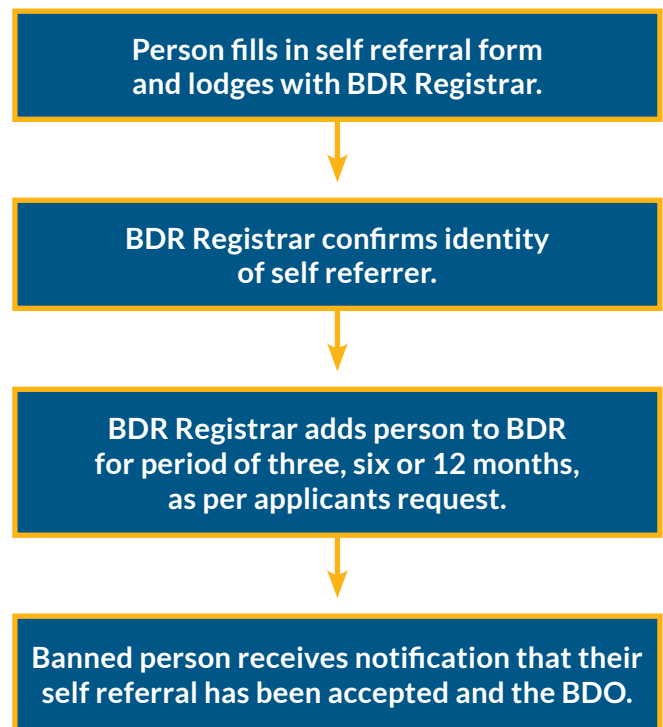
Person fills in self referral form and lodges with BDR Registrar.

BDR Registrar confirms identity of self referrer.

BDR Registrar adds person to BDR for period of three, six or 12 months, as per applicants request.

Banned person receives notification that their self referral has been accepted and the BDO.